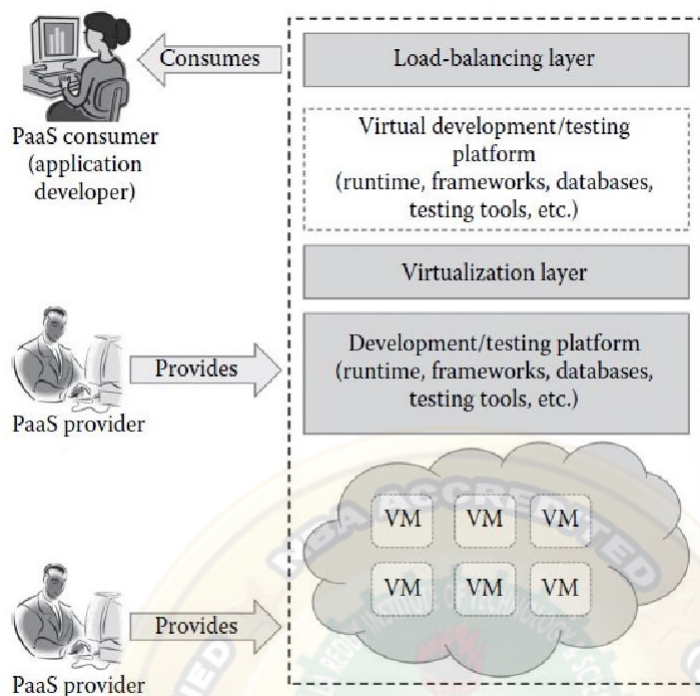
Consumes

PaaS consumer (application developer)

Load-balancing layer

Virtual development/testing platform (runtime, frameworks, databases, testing tools, etc.)

Virtualization layer

Provides

PaaS provider

Development/testing platform (runtime, frameworks, databases, testing tools, etc.)

VM VM VM
VM VM VM

Provides

PaaS provider

NBA ACCREDITED